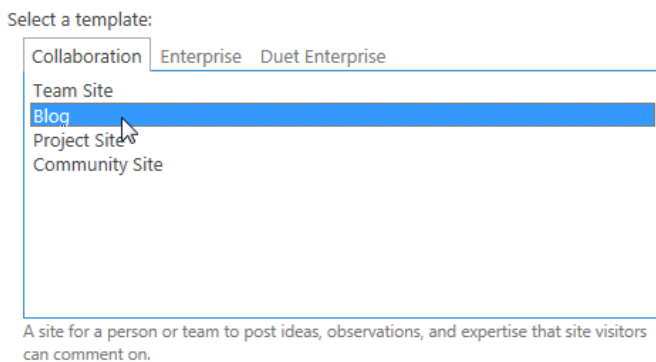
Select a template:

Collaboration | Enterprise | Duet Enterprise

Team Site
Blog
Project Site
Community Site

A site for a person or team to post ideas, observations, and expertise that site visitors can comment on.